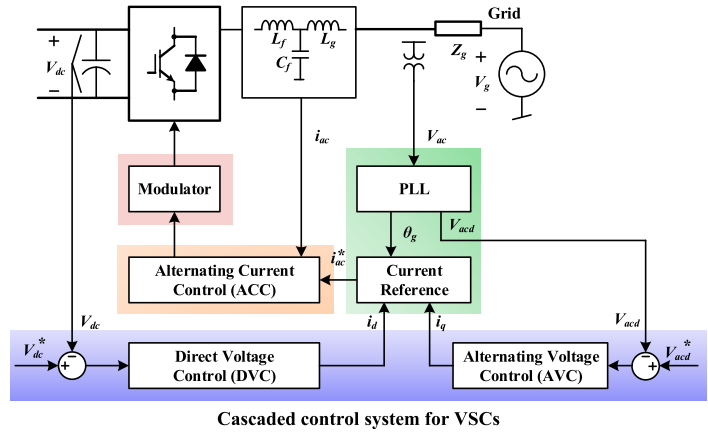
Grid

+

$V_{dc}$

−

$L_f$

$L_g$

$C_f$

$Z_g$

+

$V_g$

−

$i_{ac}$

$V_{ac}$

Modulator

PLL

$\theta_g$

$V_{acd}$

$i_{ac}^*$

Alternating Current Control (ACC)

Current Reference

$V_{dc}$

$i_d$

$i_q$

$V_{acd}$

$V_{dc}^*$

+

−

Direct Voltage Control (DVC)

Alternating Voltage Control (AVC)

$V_{acd}^*$

−

+

Cascaded control system for VSCs